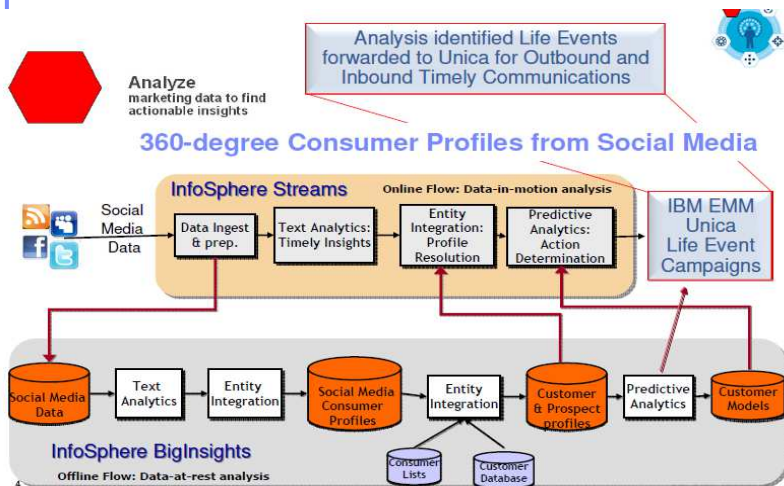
Analysis identified Life Events forwarded to Unica for Outbound and Inbound Timely Communications

Analyze
marketing data to find actionable insights

360-degree Consumer Profiles from Social Media

InfoSphere Streams

Online Flow: Data-in-motion analysis

Social Media Data

Data Ingest & prep.

Text Analytics: Timely Insights

Entity Integration: Profile Resolution

Predictive Analytics: Action Determination

IBM EMM Unica Life Event Campaigns

Social Media Data

Text Analytics

Entity Integration

Social Media Consumer Profiles

Entity Integration

Customer & Prospect profiles

Predictive Analytics

Customer Models

InfoSphere BigInsights

Offline Flow: Data-at-rest analysis

Consumer Lists

Customer Database

4